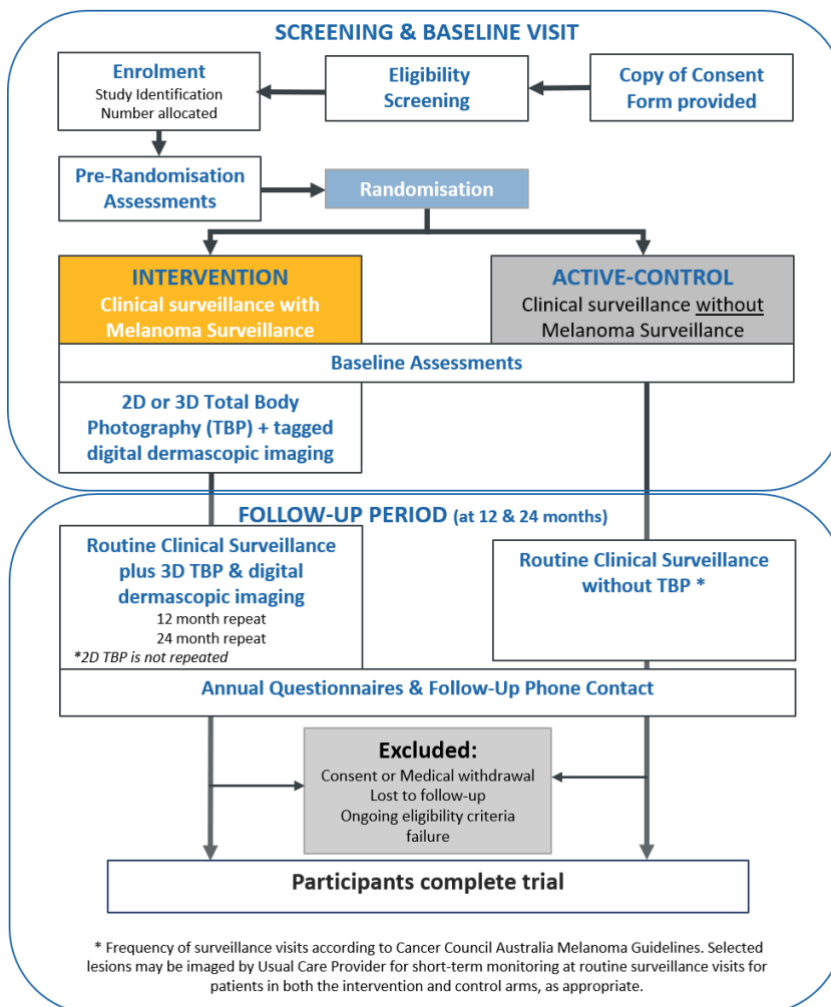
SCREENING & BASELINE VISIT

Enrolment
Study Identification Number allocated

Eligibility Screening

Copy of Consent Form provided

Pre-Randomisation Assessments

Randomisation

INTERVENTION
Clinical surveillance with Melanoma Surveillance

ACTIVE-CONTROL
Clinical surveillance without Melanoma Surveillance

Baseline Assessments

2D or 3D Total Body Photography (TBP) + tagged digital dermascopic imaging

FOLLOW-UP PERIOD (at 12 & 24 months)

Routine Clinical Surveillance plus 3D TBP & digital dermascopic imaging
12 month repeat
24 month repeat
*2D TBP is not repeated

Routine Clinical Surveillance without TBP *

Annual Questionnaires & Follow-Up Phone Contact

Excluded:
Consent or Medical withdrawal
Lost to follow-up
Ongoing eligibility criteria failure

Participants complete trial

* Frequency of surveillance visits according to Cancer Council Australia Melanoma Guidelines. Selected lesions may be imaged by Usual Care Provider for short-term monitoring at routine surveillance visits for patients in both the intervention and control arms, as appropriate.